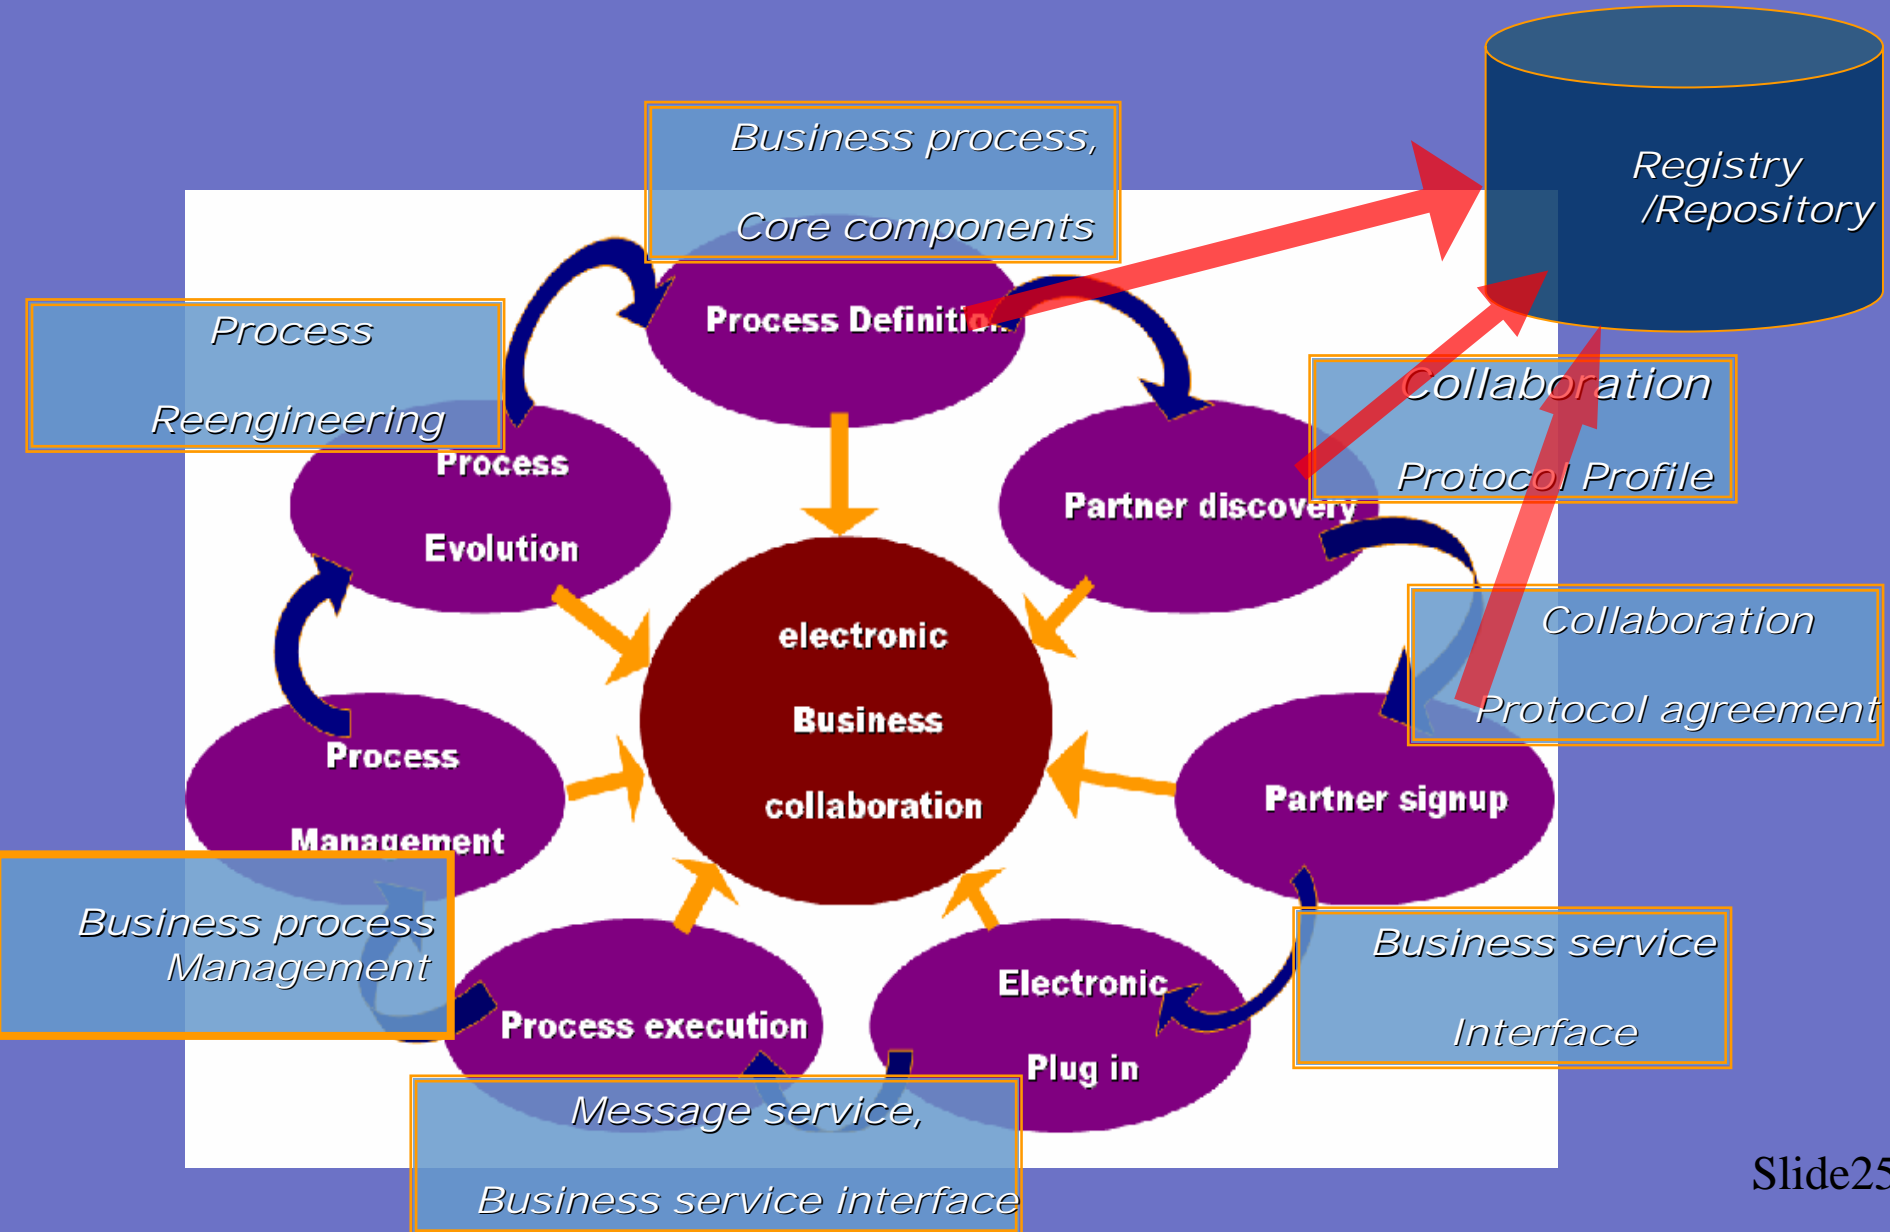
Registry /Repository

Business process, Core components

Process Reengineering

Process Definition

Process Evolution

Partner discovery

Collaboration Protocol Profile

electronic Business collaboration

Collaboration Protocol agreement

Process Management

Partner signup

Business process Management

Business service Interface

Electronic Plug in

Process execution

Message service, Business service interface

Slide25